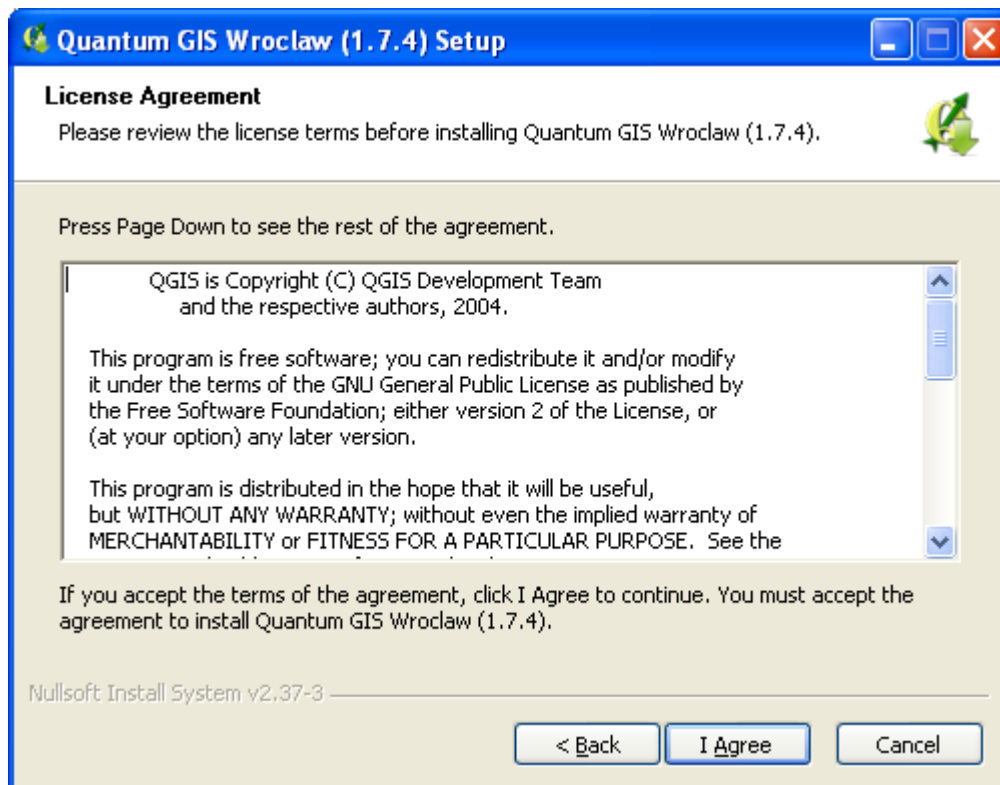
Quantum GIS Wroclaw (1.7.4) Setup

License Agreement
Please review the license terms before installing Quantum GIS Wroclaw (1.7.4).

Press Page Down to see the rest of the agreement.

QGIS is Copyright (C) QGIS Development Team
and the respective authors, 2004.

This program is free software; you can redistribute it and/or modify it under the terms of the GNU General Public License as published by the Free Software Foundation; either version 2 of the License, or (at your option) any later version.

This program is distributed in the hope that it will be useful, but WITHOUT ANY WARRANTY; without even the implied warranty of MERCHANTABILITY or FITNESS FOR A PARTICULAR PURPOSE. See the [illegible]

If you accept the terms of the agreement, click I Agree to continue. You must accept the agreement to install Quantum GIS Wroclaw (1.7.4).

Nullsoft Install System v2.37-3

< Back
I Agree
Cancel